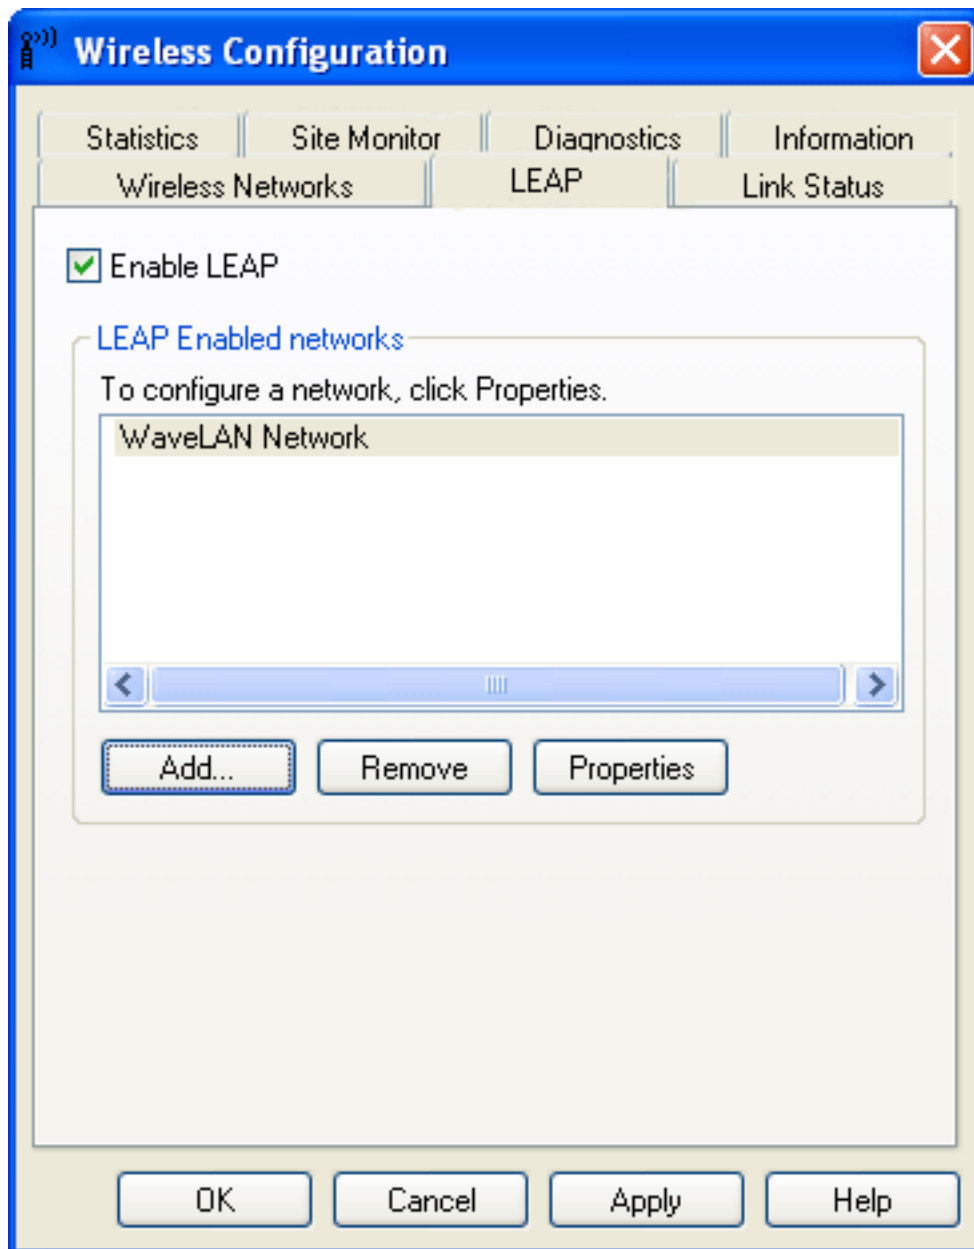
Wireless Configuration

Statistics
Site Monitor
Diagnostics
Information
Wireless Networks
LEAP
Link Status

Enable LEAP

LEAP Enabled networks

To configure a network, click Properties.

WaveLAN Network

Add...
Remove
Properties

OK
Cancel
Apply
Help